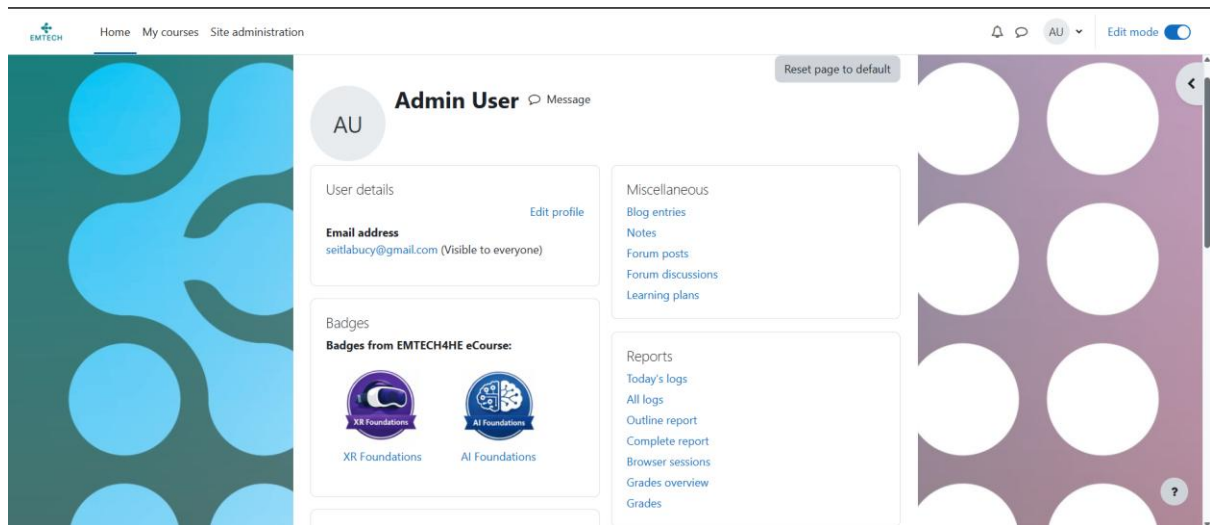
EMTECH

Home My courses Site administration

AU Edit mode

Reset page to default

AU

Admin User Message

User details

Edit profile

Email address
seitlabucy@gmail.com (Visible to everyone)

Badges

Badges from EMTECH4HE eCourse:

XR Foundations

AI Foundations

XR Foundations AI Foundations

Miscellaneous
Blog entries
Notes
Forum posts
Forum discussions
Learning plans

Reports
Today's logs
All logs
Outline report
Complete report
Browser sessions
Grades overview
Grades

?